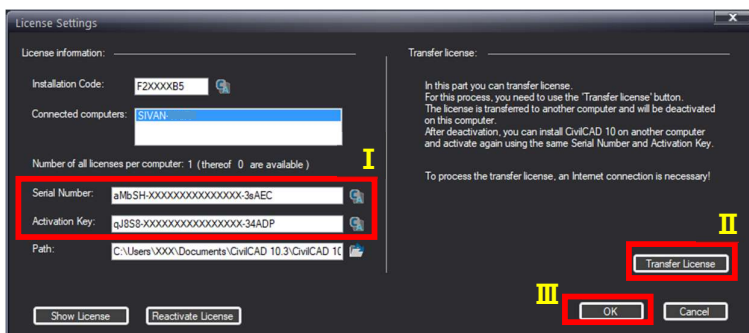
License Settings

License information:

Installation Code: F2XXXXB5

Connected computers: SIVAN-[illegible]

Number of all licenses per computer: 1 ( thereof 0 are available )

I

Serial Number: aMbSH-XXXXXXXXXXXXXXXX-3sAEC

Activation Key: qJ8S8-XXXXXXXXXXXXXXXXX-34ADP

Path: C:\Users\XXX\Documents\CivilCAD 10.3\CivilCAD 1(

Transfer license:

In this part you can transfer license.
For this process, you need to use the 'Transfer license' button.
The license is transferred to another computer and will be deactivated on this computer.
After deactivation, you can install CivilCAD 10 on another computer and activate again using the same Serial Number and Activation Key.

To process the transfer license, an Internet connection is necessary!

II

Transfer License

III

Show License

Reactivate License

OK

Cancel